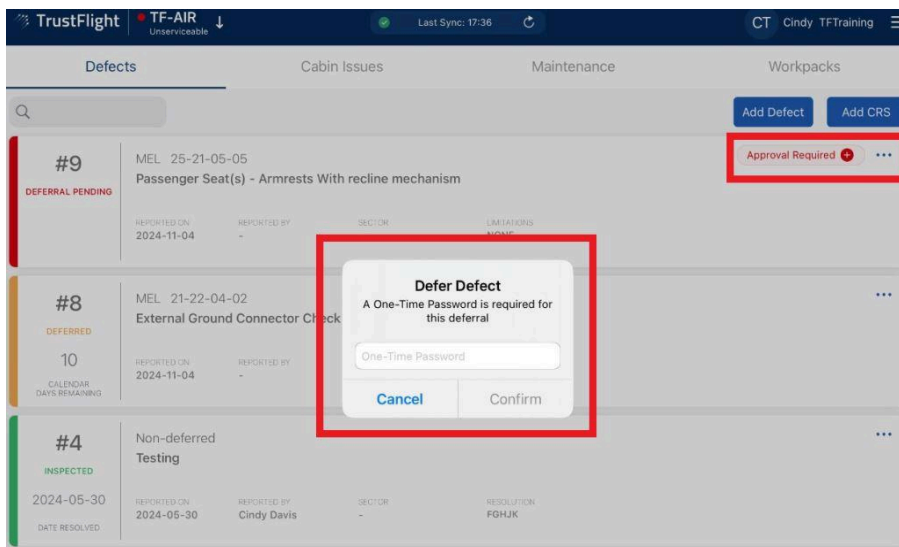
TrustFlight TF-AIR Unserviceable
Last Sync: 17:36
CT Cindy TFTraining

Defects
Cabin Issues
Maintenance
Workpacks

Add Defect
Add CRS

#9
DEFERRAL PENDING
MEL 25-21-05-05
Passenger Seat(s) - Armrests With recline mechanism
REPORTED ON
2024-11-04
REPORTED BY
-
SECTOR
LIMITATIONS
NONE
Approval Required

#8
DEFERRED
10
CALENDAR DAYS REMAINING
MEL 21-22-04-02
External Ground Connector Check
REPORTED ON
2024-11-04
REPORTED BY
-

Defer Defect
A One-Time Password is required for this deferral
One-Time Password
Cancel
Confirm

#4
INSPECTED
2024-05-30
DATE RESOLVED
Non-deferred
Testing
REPORTED ON
2024-05-30
REPORTED BY
Cindy Davis
SECTOR
-
RESOLUTION
FGHJK